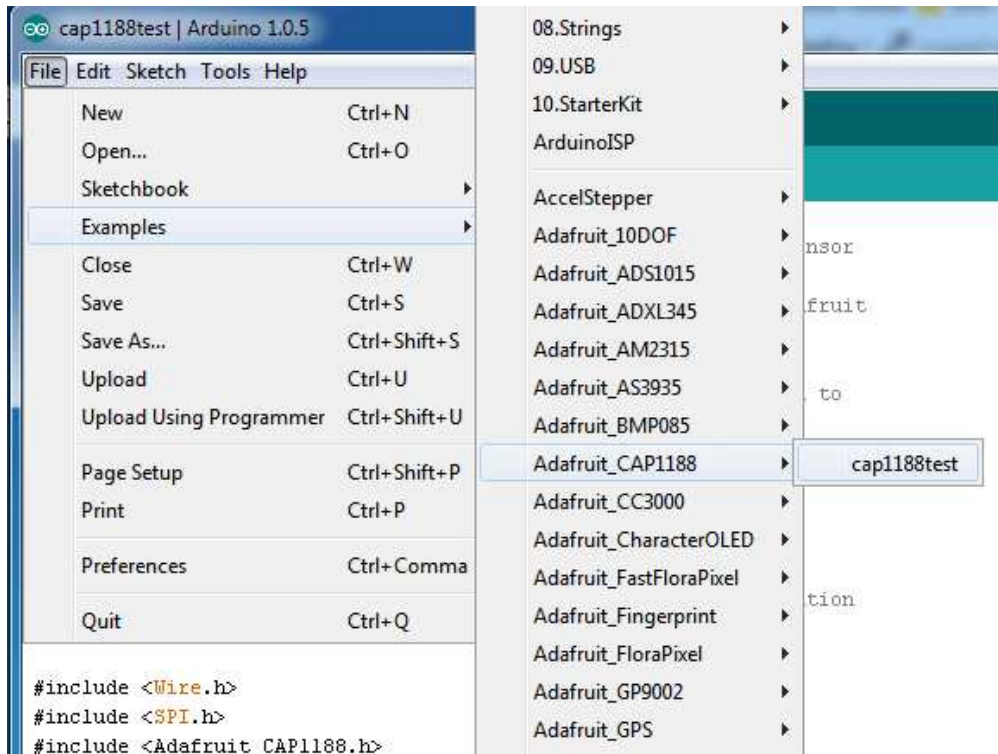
cap1188test | Arduino 1.0.5

File Edit Sketch Tools Help

New Ctrl+N
Open... Ctrl+O
Sketchbook
Examples
Close Ctrl+W
Save Ctrl+S
Save As... Ctrl+Shift+S
Upload Ctrl+U
Upload Using Programmer Ctrl+Shift+U
Page Setup Ctrl+Shift+P
Print Ctrl+P
Preferences Ctrl+Comma
Quit Ctrl+Q

08.Strings
09.USB
10.StarterKit
ArduinoISP
AccelStepper
Adafruit_10DOF
Adafruit_ADS1015
Adafruit_ADXL345
Adafruit_AM2315
Adafruit_AS3935
Adafruit_BMP085
Adafruit_CAP1188
Adafruit_CC3000
Adafruit_CharacterOLED
Adafruit_FastFloraPixel
Adafruit_Fingerprint
Adafruit_FloraPixel
Adafruit_GP9002
Adafruit_GPS

cap1188test

nsor
fruit
to
tion

#include <Wire.h>
#include <SPI.h>
#include <Adafruit_CAP1188.h>